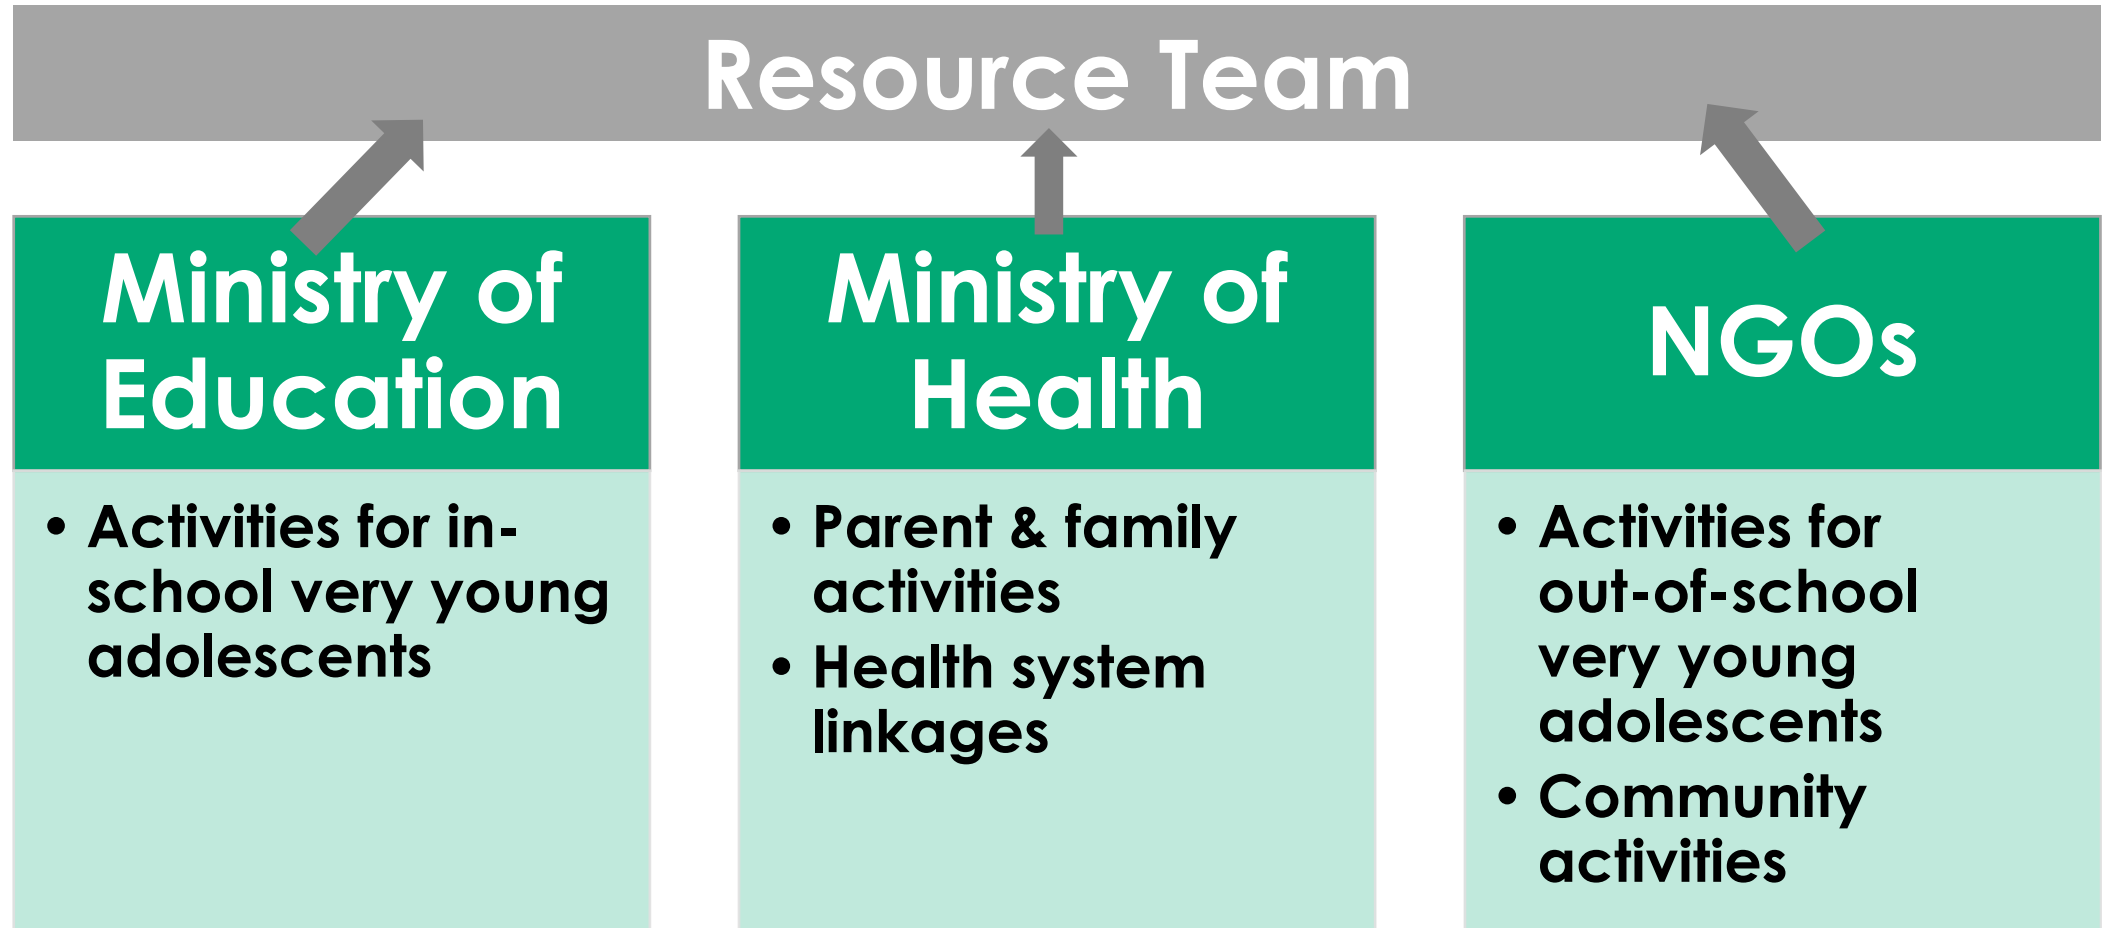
Resource Team

Ministry of Education

• Activities for in-school very young adolescents

Ministry of Health

• Parent & family activities
• Health system linkages

NGOs

• Activities for out-of-school very young adolescents
• Community activities